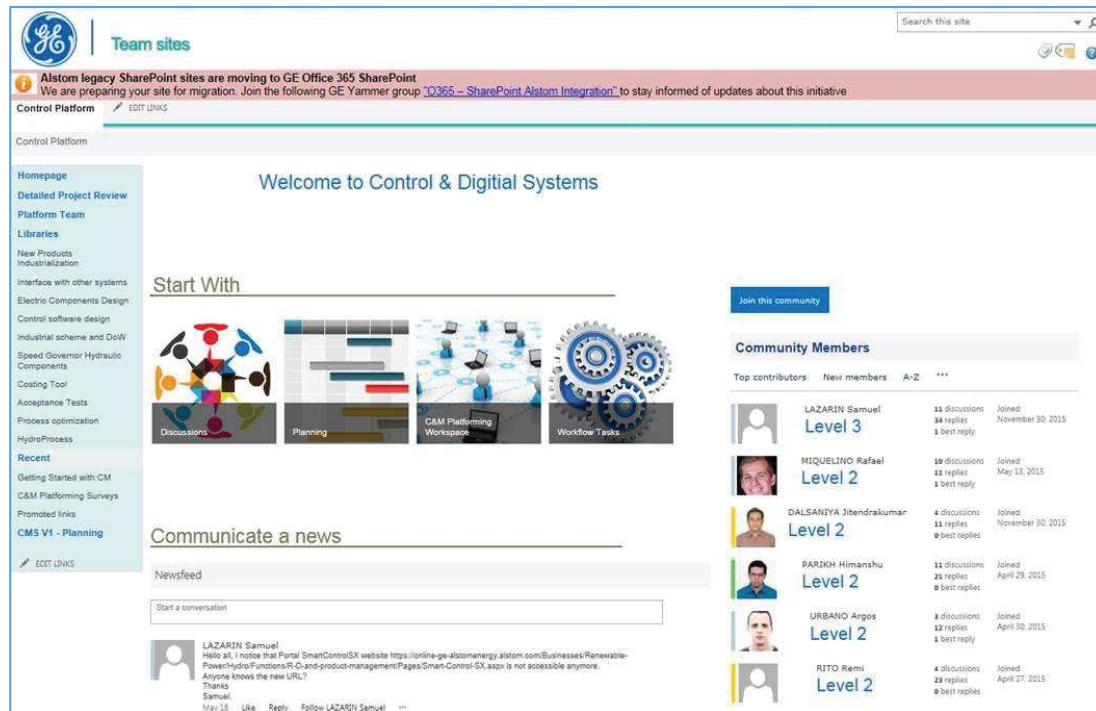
Team sites

Search this site

Alstom legacy SharePoint sites are moving to GE Office 365 SharePoint
We are preparing your site for migration. Join the following GE Yammer group "O365 – SharePoint Alstom Integration" to stay informed of updates about this initiative

Control Platform EDIT LINKS

Control Platform

Homepage
Detailed Project Review
Platform Team
Libraries
New Products Industrialization
Interface with other systems
Electric Components Design
Control software design
Industrial scheme and DoW
Speed Governor Hydraulic Components
Costing Tool
Acceptance Tests
Process optimization
HydroProcess
Recent
Getting Started with CM
C&M Platforming Surveys
Promoted links
CMS V1 - Planning
EDIT LINKS

Welcome to Control & Digitial Systems

Start With

Discussions
Planning
C&M Platforming Workspace
Workflow Tasks

Communicate a news

Newsfeed

Start a conversation

LAZARIN Samuel
Hello all, I notice that Portal SmartControlSX website https://online-ge-alstomenergy.alstom.com/Businesses/Renewable-Power/Hydro/Functions/R-D-and-product-management/Pages/Smart-Control-SX.aspx is not accessible anymore.
Anyone knows the new URL?
Thanks
Samuel
May 18 Like Reply Follow LAZARIN Samuel ...

Join this community

Community Members

Top contributors New members A-Z ...

| | | |
|---|---|---|
| LAZARIN Samuel Level 3 | 11 discussions 34 replies 1 best reply | Joined November 30, 2015 |
| MIQUELINO Rafael Level 2 | 10 discussions 11 replies 1 best reply | Joined May 13, 2015 |
| DALSANIYA Jitendrakumar Level 2 | 4 discussions 11 replies 0 best replies | Joined November 30, 2015 |
| PARIKH Himanshu Level 2 | 11 discussions 21 replies 0 best replies | Joined April 29, 2015 |
| URBANO Argos Level 2 | 3 discussions 12 replies 1 best reply | Joined April 30, 2015 |
| RITO Remi Level 2 | 4 discussions 23 replies 0 best replies | Joined April 27, 2015 |